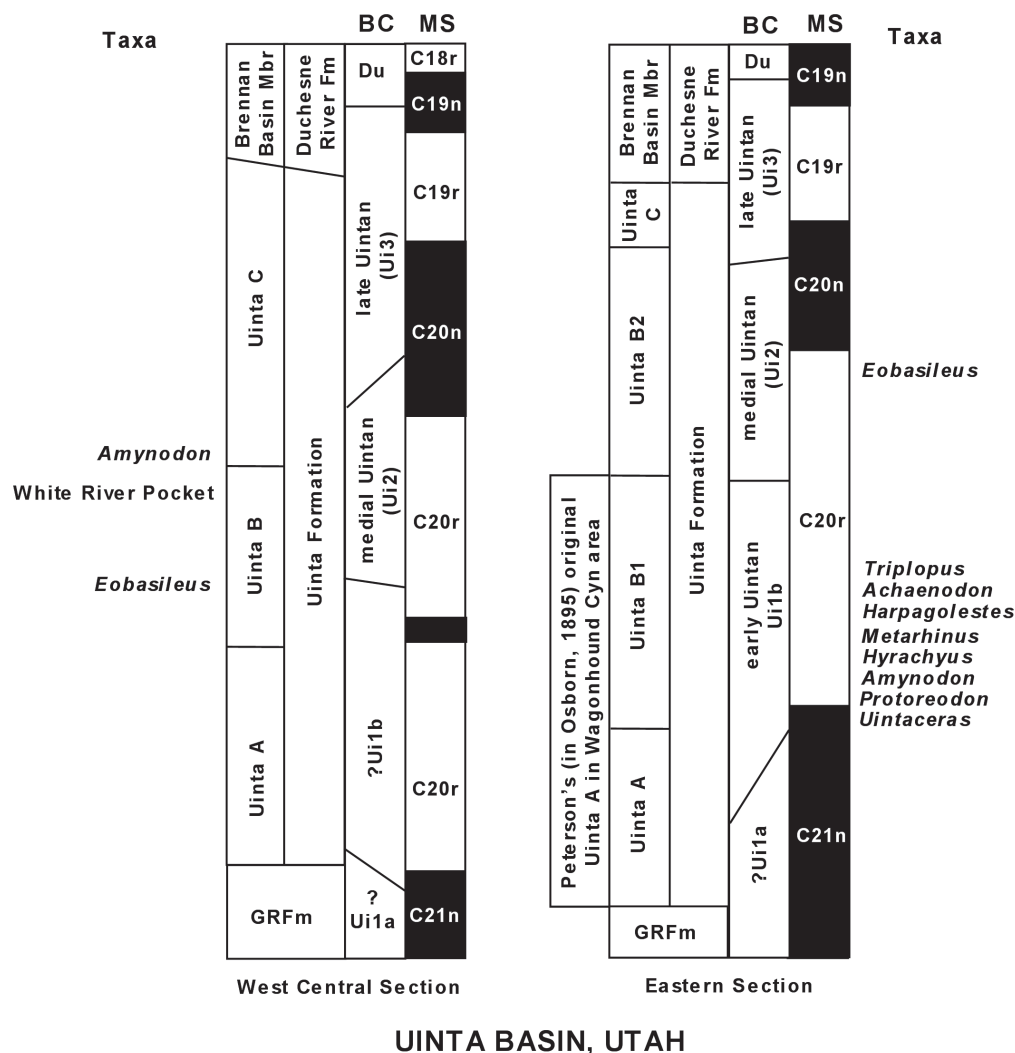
Taxa

BC MS

Brennan Basin Mbr

Duchesne River Fm

Du

C18r

C19n

C19r

late Uintan (Ui3)

C20n

Uinta C

Uinta Formation

medial Uintan (Ui2)

Amynodon

White River Pocket

Uinta B

C20r

Eobasileus

?Ui1b

Uinta A

C20r

GRFm

? Ui1a

C21n

West Central Section

BC MS

Taxa

Brennan Basin Mbr

Duchesne River Fm

Du

C19n

Uinta C

late Uintan (Ui3)

C19r

C20n

Uinta B2

medial Uintan (Ui2)

Eobasileus

Uinta Formation

Peterson's (in Osborn, 1895) original Uinta A in Wagonhound Cyn area

Uinta B1

early Uintan Ui1b

C20r

Triplopus
Achaenodon
Harpagolestes
Metarhinus
Hyrachyus
Amynodon
Protoreodon
Uintaceras

Uinta A

?Ui1a

C21n

GRFm

Eastern Section

UINTA BASIN, UTAH